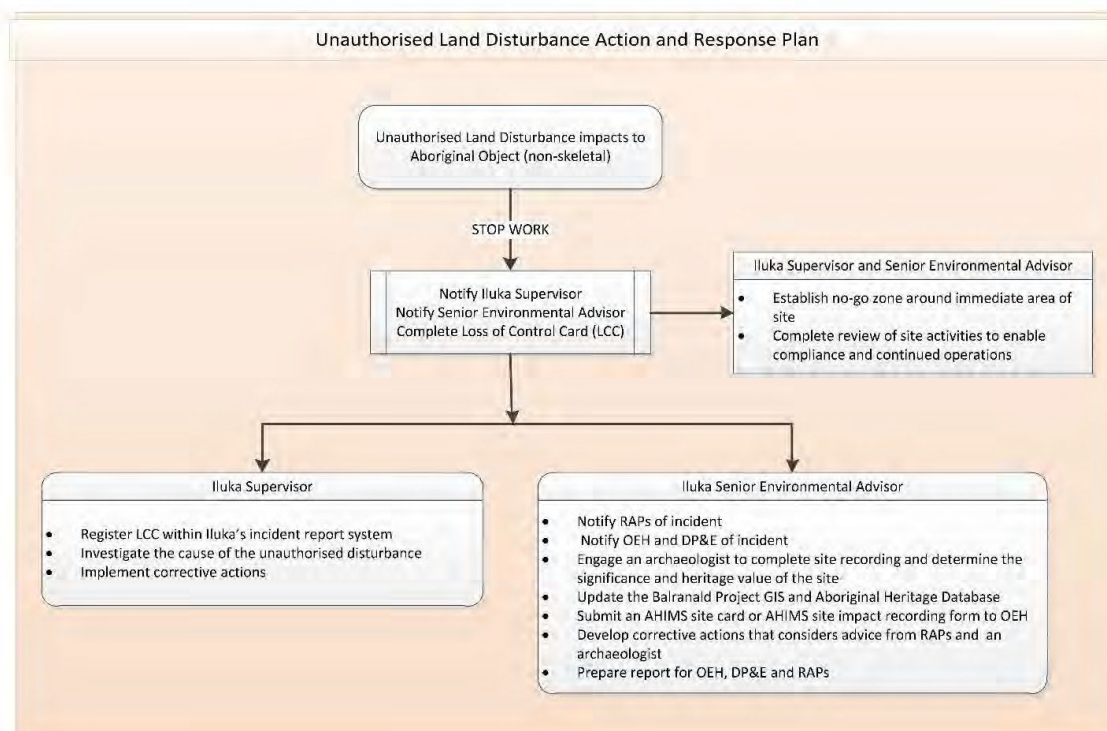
Unauthorised Land Disturbance Action and Response Plan

Unauthorised Land Disturbance impacts to Aboriginal Object (non-skeletal)

STOP WORK

Notify Iluka Supervisor
Notify Senior Environmental Advisor
Complete Loss of Control Card (LCC)

Iluka Supervisor and Senior Environmental Advisor

- Establish no-go zone around immediate area of site
- Complete review of site activities to enable compliance and continued operations

Iluka Supervisor

- Register LCC within Iluka's incident report system
- Investigate the cause of the unauthorised disturbance
- Implement corrective actions

Iluka Senior Environmental Advisor

- Notify RAPs of incident
- Notify OEH and DP&E of incident
- Engage an archaeologist to complete site recording and determine the significance and heritage value of the site
- Update the Balranald Project GIS and Aboriginal Heritage Database
- Submit an AHIMS site card or AHIMS site impact recording form to OEH
- Develop corrective actions that considers advice from RAPs and an archaeologist
- Prepare report for OEH, DP&E and RAPs